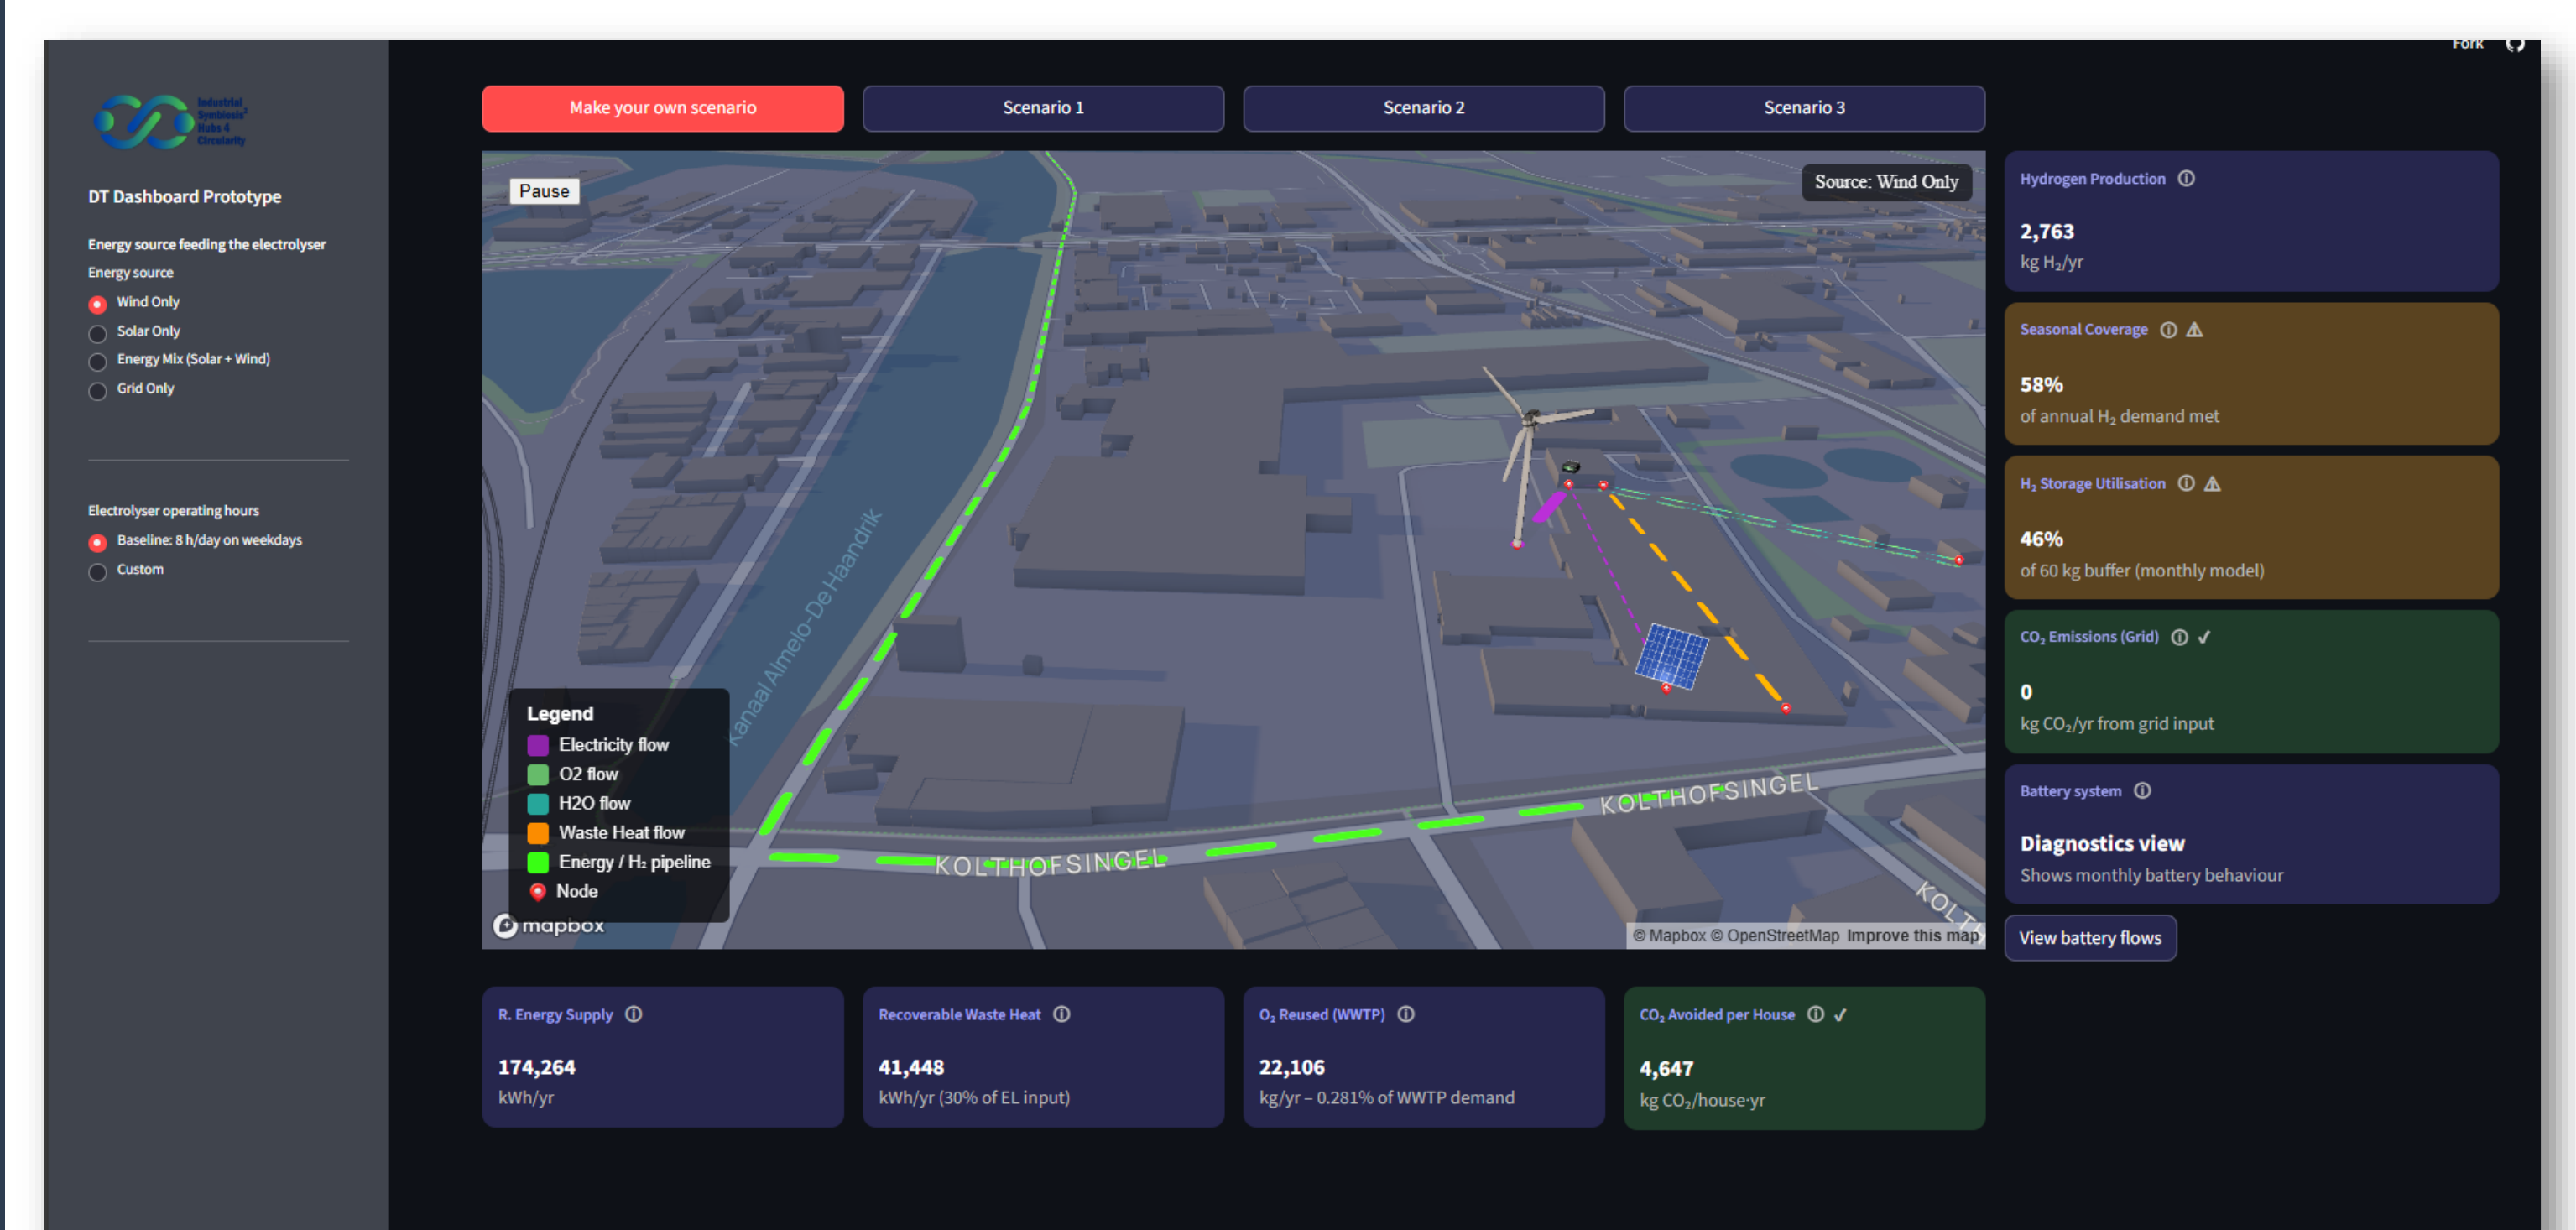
Fork

Industrial Symbiosis Hubs 4 Circularity

DT Dashboard Prototype

Energy source feeding the electrolyser

Energy source

Wind Only

Solar Only

Energy Mix (Solar + Wind)

Grid Only

Electrolyser operating hours

Baseline: 8 h/day on weekdays

Custom

Make your own scenario

Scenario 1

Scenario 2

Scenario 3

Pause

Source: Wind Only

Kanaal Almelo-De Haandrik

KOLTHOFSINGEL

KOLTHOFSINGEL

KOLT

Legend

Electricity flow

O2 flow

H2O flow

Waste Heat flow

Energy / H₂ pipeline

Node

mapbox

© Mapbox © OpenStreetMap Improve this map

Hydrogen Production ⓘ

2,763

kg $H_2$/yr

Seasonal Coverage ⓘ ⚠

58%

of annual $H_2$ demand met

$H_2$ Storage Utilisation ⓘ ⚠

46%

of 60 kg buffer (monthly model)

$CO_2$ Emissions (Grid) ⓘ ✓

0

kg $CO_2$/yr from grid input

Battery system ⓘ

Diagnostics view

Shows monthly battery behaviour

View battery flows

R. Energy Supply ⓘ

174,264

kWh/yr

Recoverable Waste Heat ⓘ

41,448

kWh/yr (30% of EL input)

$O_2$ Reused (WWTP) ⓘ

22,106

kg/yr – 0.281% of WWTP demand

$CO_2$ Avoided per House ⓘ ✓

4,647

kg $CO_2$/house·yr